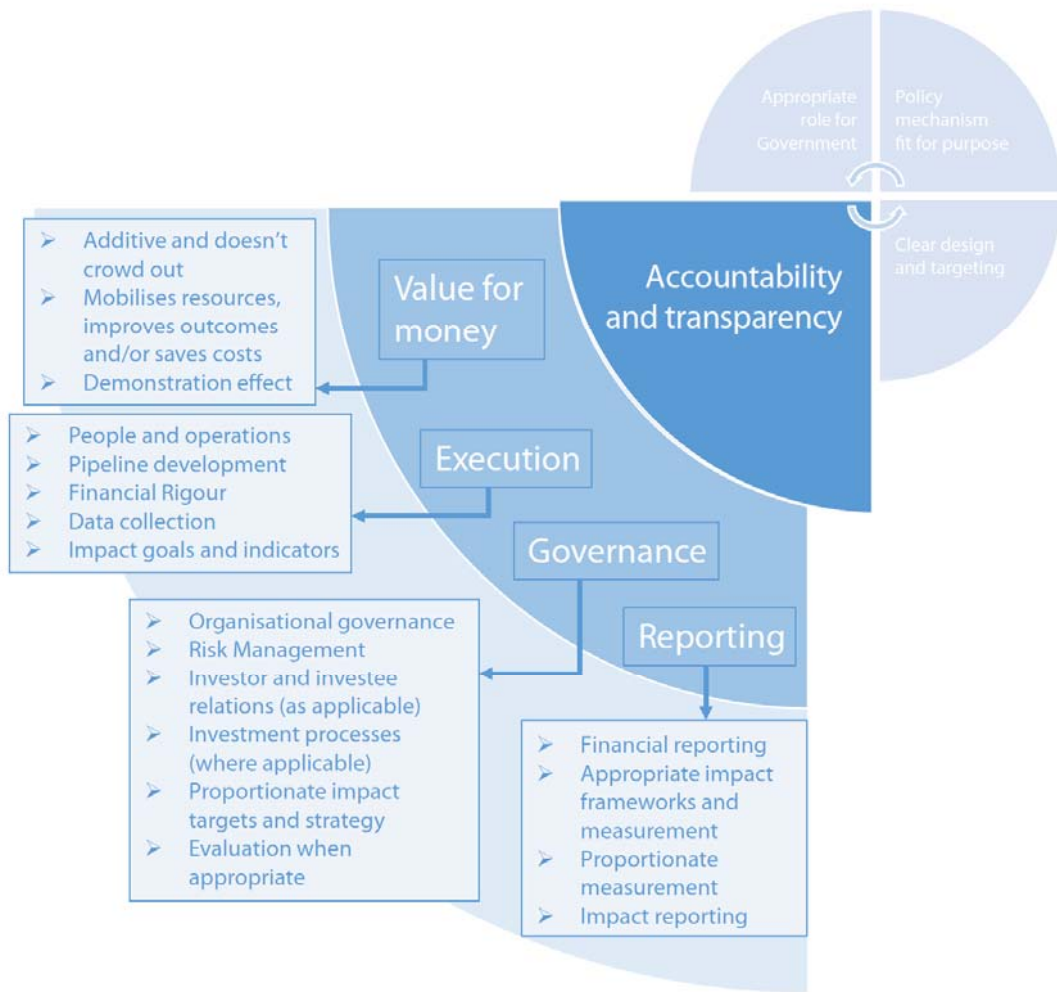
Appropriate role for Government

Policy mechanism fit for purpose

Clear design and targeting

Accountability and transparency

Value for money

➢ Additive and doesn't crowd out
➢ Mobilises resources, improves outcomes and/or saves costs
➢ Demonstration effect

Execution

➢ People and operations
➢ Pipeline development
➢ Financial Rigour
➢ Data collection
➢ Impact goals and indicators

Governance

➢ Organisational governance
➢ Risk Management
➢ Investor and investee relations (as applicable)
➢ Investment processes (where applicable)
➢ Proportionate impact targets and strategy
➢ Evaluation when appropriate

Reporting

➢ Financial reporting
➢ Appropriate impact frameworks and measurement
➢ Proportionate measurement
➢ Impact reporting